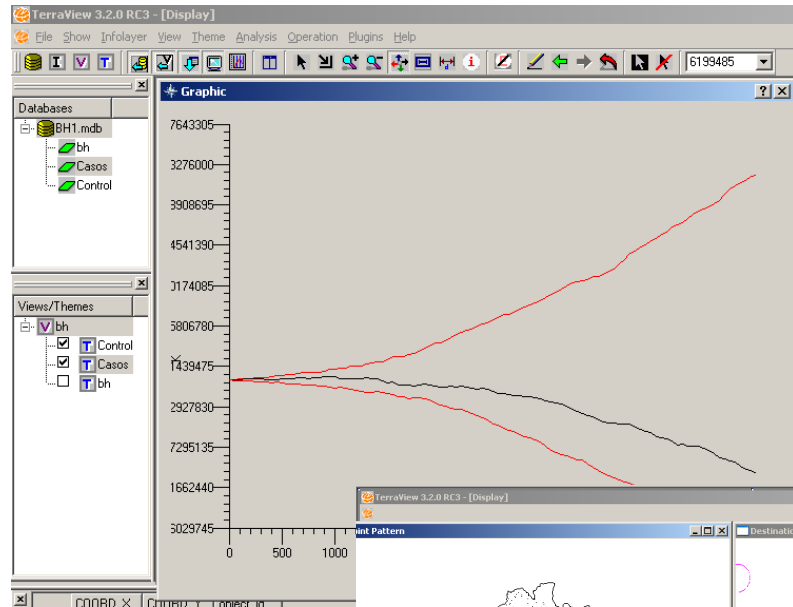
TerraView 3.2.0 RC3 - [Display]

File Show Infolayer View Theme Analysis Operation Plugins Help

I V T

6199485

Databases
BH1.mdb
bh
Casos
Control

Views/Themes
bh
Control
Casos
bh

Graphic

7643305
3276000
3908695
4541390
0174085
5806780
1439475
2927830
7295135
1662440
5029745

0
500
1000

TerraView 3.2.0 RC3 - [Display]

int Pattern

Destinatio

COORD X
COORD
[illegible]